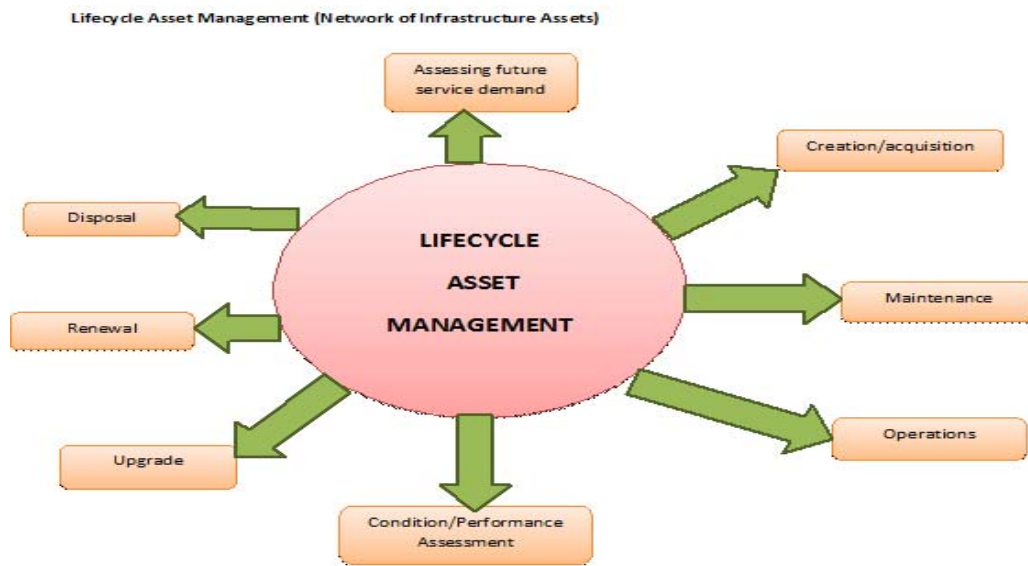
Lifecycle Asset Management (Network of Infrastructure Assets)

Assessing future service demand

Creation/acquisition

Disposal

LIFECYCLE ASSET MANAGEMENT

Maintenance

Renewal

Operations

Upgrade

Condition/Performance Assessment